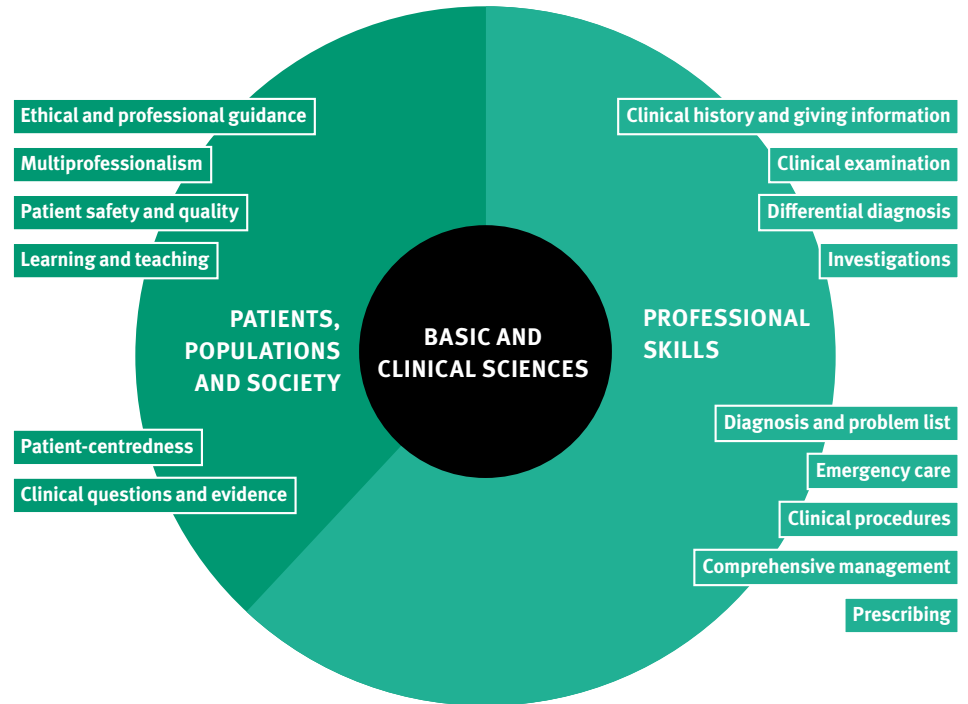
Ethical and professional guidance

Multiprofessionalism

Patient safety and quality

Learning and teaching

PATIENTS, POPULATIONS AND SOCIETY

Patient-centredness

Clinical questions and evidence

BASIC AND CLINICAL SCIENCES

Clinical history and giving information

Clinical examination

Differential diagnosis

Investigations

PROFESSIONAL SKILLS

Diagnosis and problem list

Emergency care

Clinical procedures

Comprehensive management

Prescribing